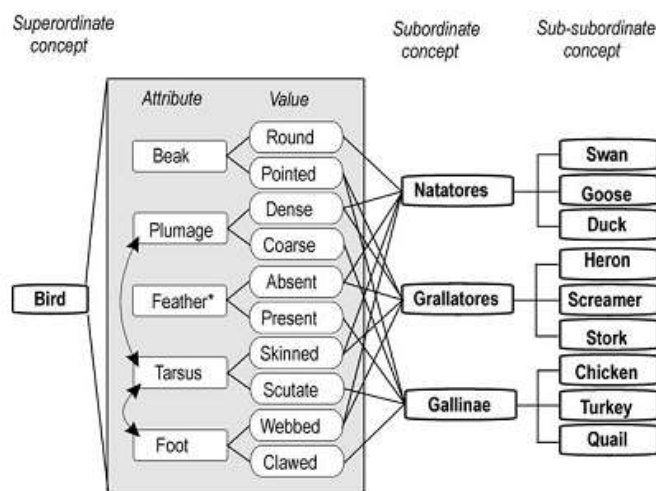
Superordinate concept

Subordinate concept

Sub-subordinate concept

Attribute

Value

Beak

Round

Pointed

Plumage

Dense

Coarse

Bird

Feather*

Absent

Present

Tarsus

Skinned

Scutate

Foot

Webbed

Clawed

Natatores

Grallatores

Gallinae

Swan

Goose

Duck

Heron

Screamer

Stork

Chicken

Turkey

Quail